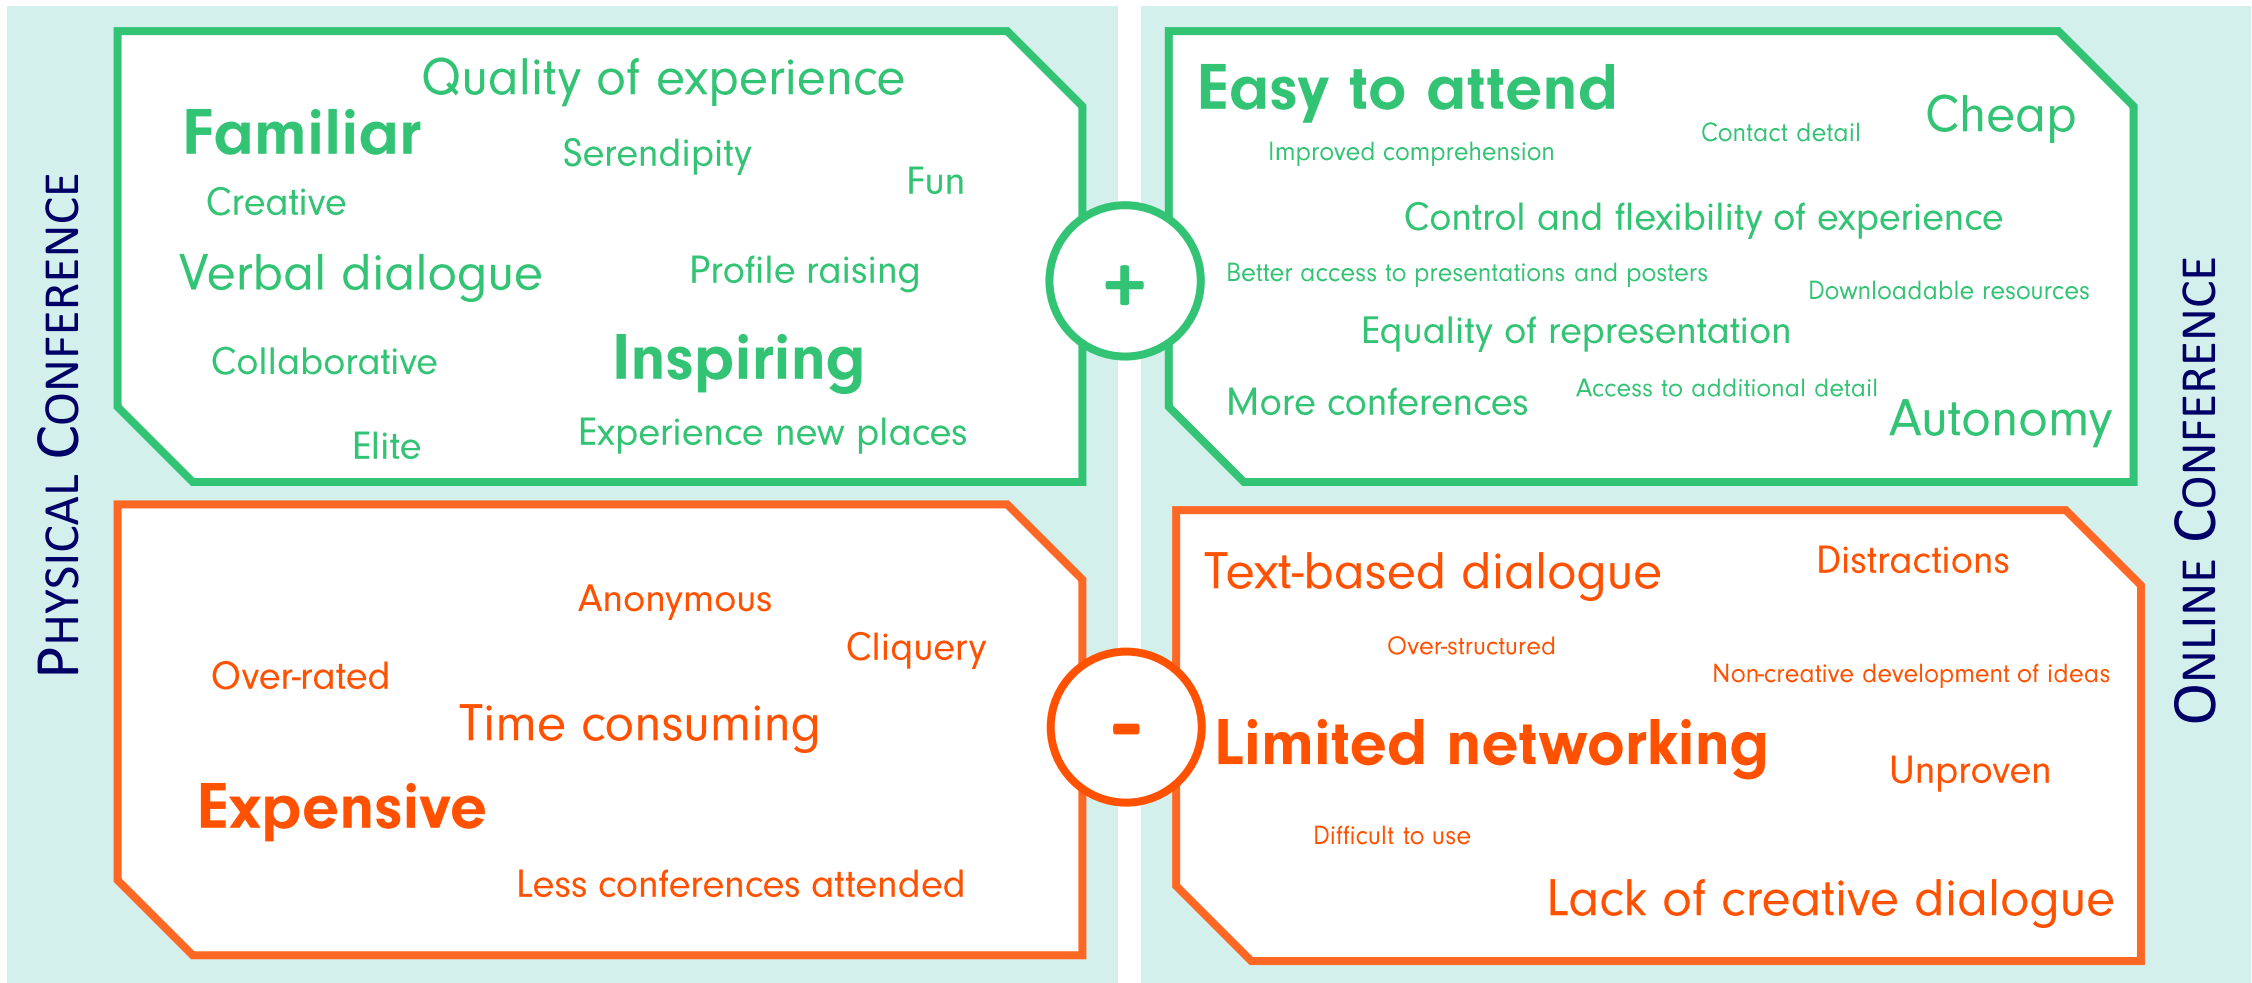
Physical Conference

Quality of experience
Familiar
Serendipity
Fun
Creative
Verbal dialogue
Profile raising
Collaborative
Inspiring
Elite
Experience new places

+

Easy to attend
Contact detail
Cheap
Improved comprehension
Control and flexibility of experience
Better access to presentations and posters
Downloadable resources
Equality of representation
More conferences
Access to additional detail
Autonomy

Online Conference

Anonymous
Cliquery
Over-rated
Time consuming
Expensive
Less conferences attended

-

Text-based dialogue
Distractions
Over-structured
Non-creative development of ideas
Limited networking
Unproven
Difficult to use
Lack of creative dialogue